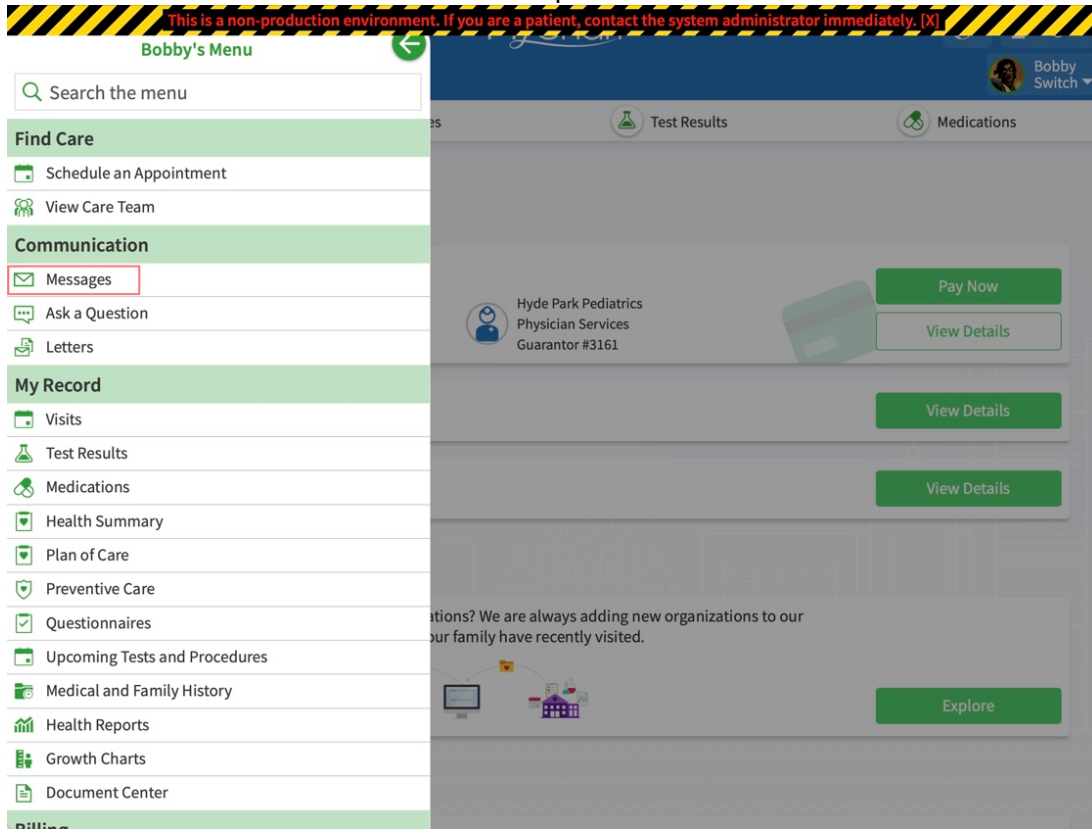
This is a non-production environment. If you are a patient, contact the system administrator immediately. [X]

Bobby's Menu

Search the menu

Find Care

Schedule an Appointment

View Care Team

Communication

Messages

Ask a Question

Letters

My Record

Visits

Test Results

Medications

Health Summary

Plan of Care

Preventive Care

Questionnaires

Upcoming Tests and Procedures

Medical and Family History

Health Reports

Growth Charts

Document Center

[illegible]

Bobby
Switch

es

Test Results

Medications

Hyde Park Pediatrics
Physician Services
Guarantor #3161

Pay Now

View Details

View Details

View Details

ations? We are always adding new organizations to our
our family have recently visited.

Explore